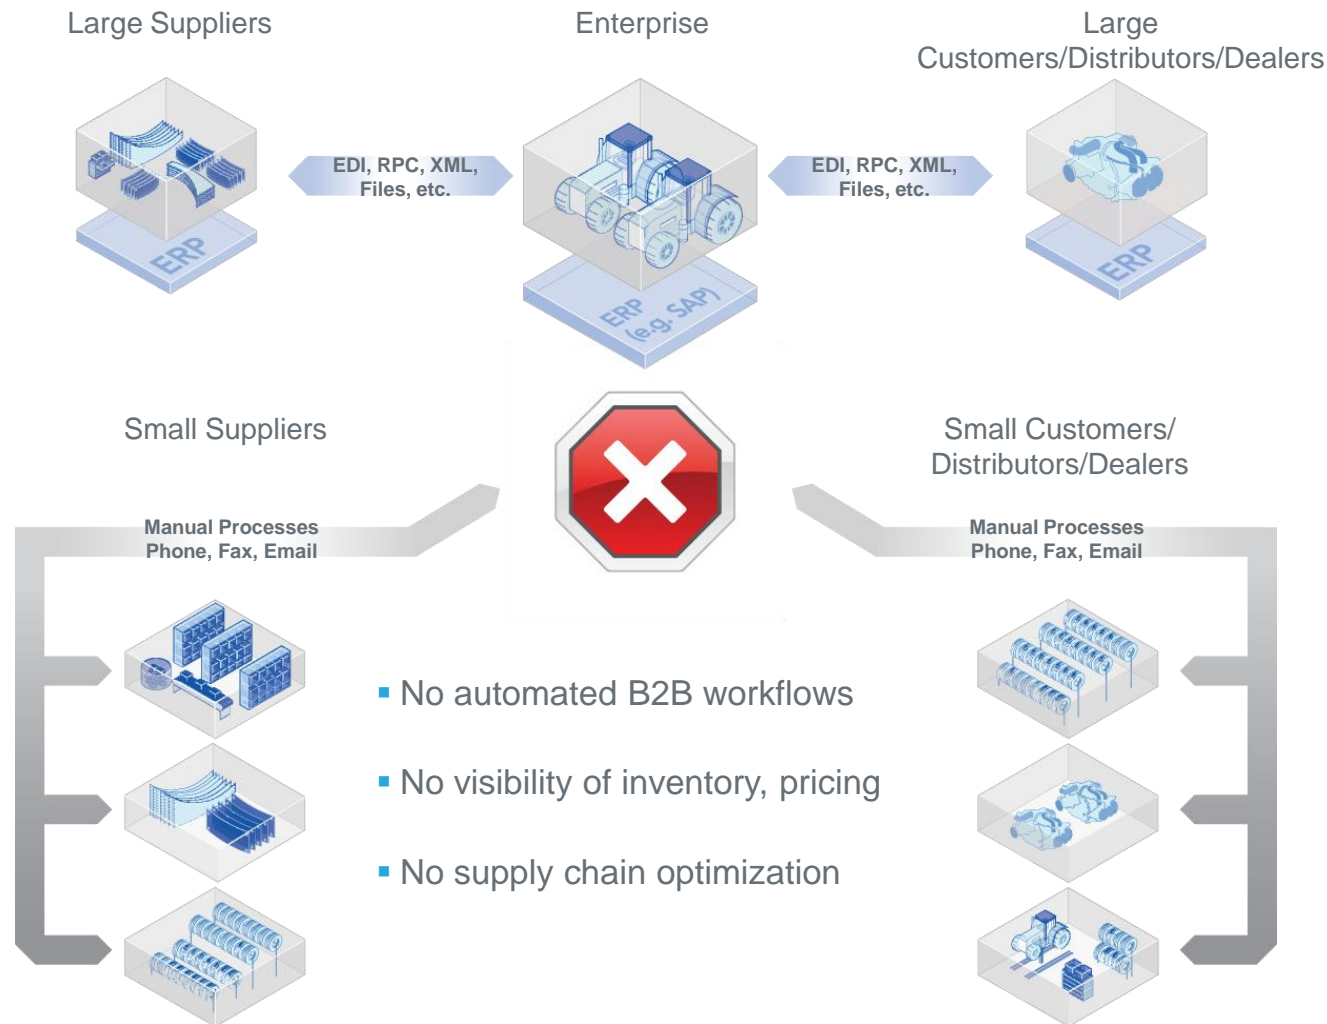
Large Suppliers

Enterprise

Large Customers/Distributors/Dealers

EDI, RPC, XML, Files, etc.

EDI, RPC, XML, Files, etc.

ERP

ERP (e.g. SAP)

ERP

Small Suppliers

Small Customers/ Distributors/Dealers

Manual Processes Phone, Fax, Email

Manual Processes Phone, Fax, Email

▪ No automated B2B workflows

▪ No visibility of inventory, pricing

▪ No supply chain optimization